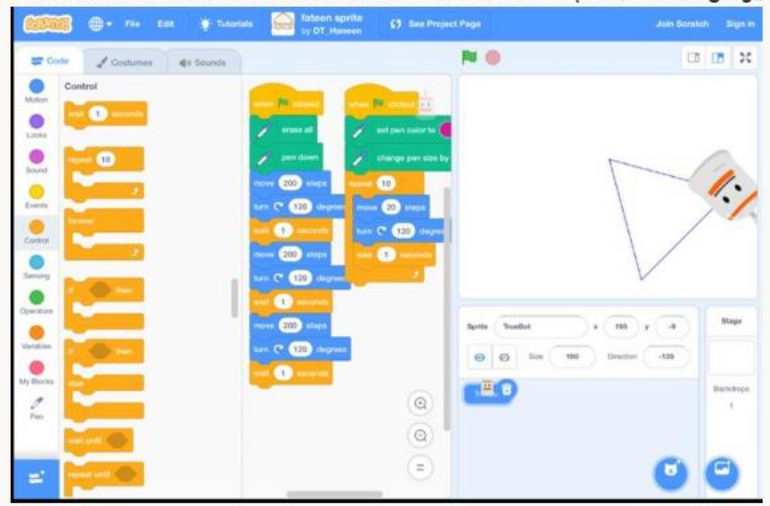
Scratch File Edit Tutorials fateen sprite by DT_Haneen See Project Page Join Scratch Sign in

Code Costumes Sounds

Motion Looks Sound Events Control Sensing Operators Variables My Blocks Pen

Control

wait 1 seconds

repeat 10

forever

if then

if then else

wait until

repeat until

when clicked
erase all
pen down
move 200 steps
turn 120 degrees
wait 1 seconds
move 200 steps
turn 120 degrees
wait 1 seconds
move 200 steps
turn 120 degrees
wait 1 seconds

when clicked
set pen color to
change pen size by
repeat 10
move 20 steps
turn 120 degrees
wait 1 seconds

Sprite TrueBot x 195 y -9
Size 100 Direction -135

Stage
Backdrops
1